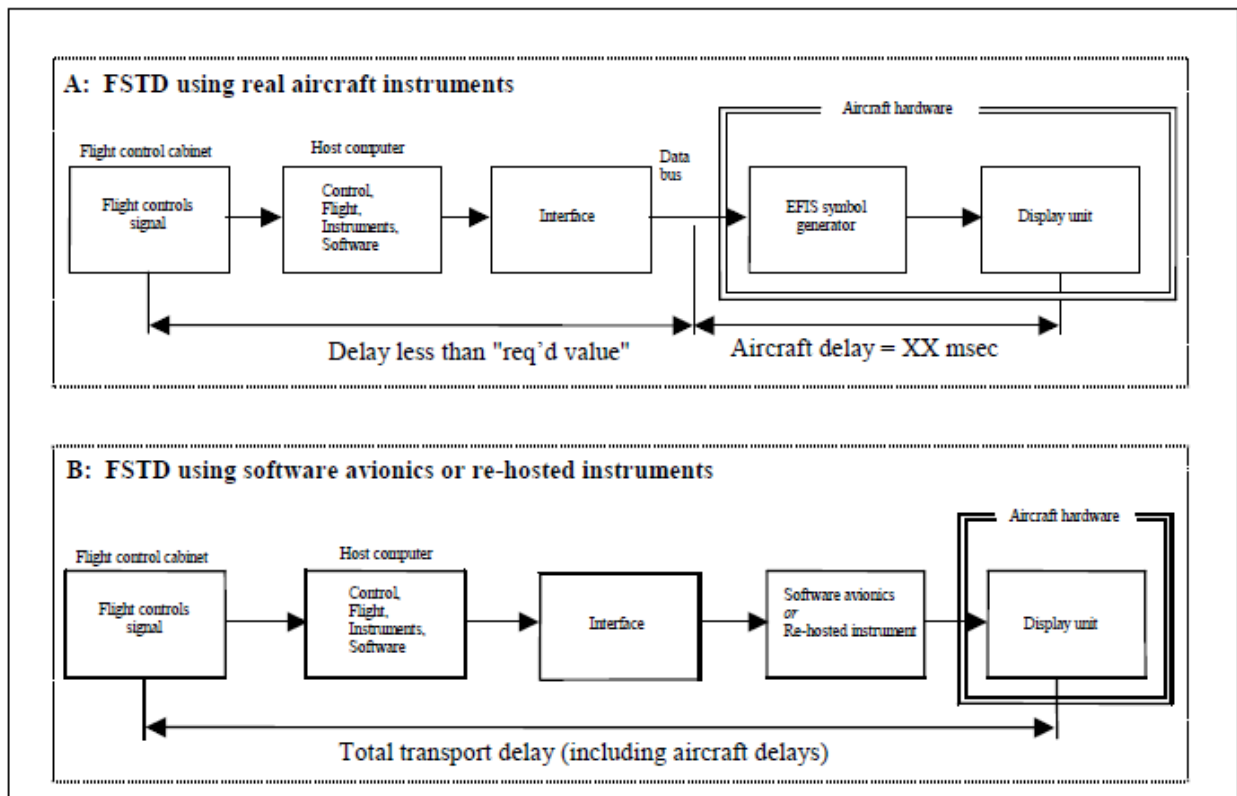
A: FSTD using real aircraft instruments

Aircraft hardware

Flight control cabinet

Flight controls signal

Host computer

Control, Flight, Instruments, Software

Interface

Data bus

EFIS symbol generator

Display unit

Delay less than "req'd value"

Aircraft delay = XX msec

B: FSTD using software avionics or re-hosted instruments

Aircraft hardware

Flight control cabinet

Flight controls signal

Host computer

Control, Flight, Instruments, Software

Interface

Software avionics *or* Re-hosted instrument

Display unit

Total transport delay (including aircraft delays)